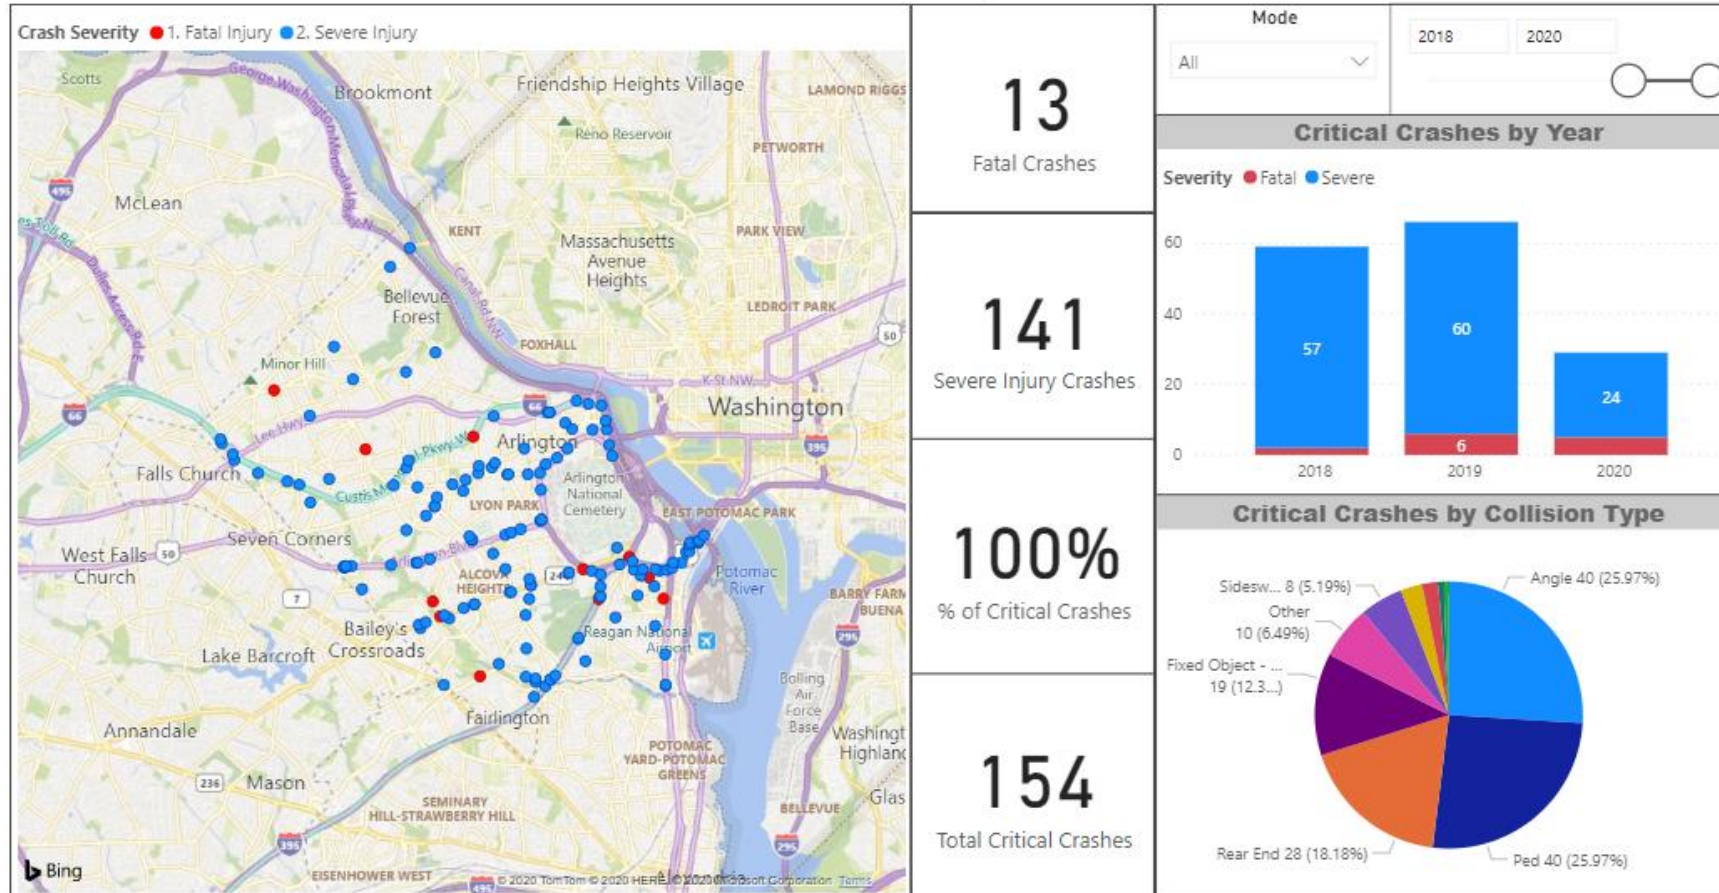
Crash Severity ● 1. Fatal Injury ● 2. Severe Injury

Scotts
Brookmont
Friendship Heights Village
LAMOND RIGGS
Reno Reservoir
PETWORTH
495
McLean
KENT
Massachusetts Avenue Heights
PARK VIEW
Bellevue Forest
LEDROIT PARK
FOXHALL
50
Minor Hill
K St NW
Washington
66
Arlington
395
Falls Church
Arlington National Cemetery
LYON PARK
EAST POTOMAC PARK
Seven Corners
West Falls Church
50
ALCOVA HEIGHTS
244
Potomac River
BARRY FARM BUENA
7
Bailey's Crossroads
Reagan National Airport
295
Lake Barcroft
Bolling Air Force Base
Annandale
Fairlington
Washington Highland
POTOMAC YARD-POTOMAC GREENS
236
Mason
Glas
SEMINARY HILL-STRAWBERRY HILL
BELLEVUE
395
295
Bing
EISENHOWER WEST
495
© 2020 TomTom © 2020 HERE © 2020 Microsoft Corporation Terms

13
Fatal Crashes

141
Severe Injury Crashes

100%
% of Critical Crashes

154
Total Critical Crashes

Mode
All
2018
2020

Critical Crashes by Year
Severity ● Fatal ● Severe
60
40
20
0
57
60
6
24
2018
2019
2020

Critical Crashes by Collision Type
Sidesw... 8 (5.19%)
Other 10 (6.49%)
Fixed Object - ... 19 (12.3...)
Rear End 28 (18.18%)
Angle 40 (25.97%)
Ped 40 (25.97%)